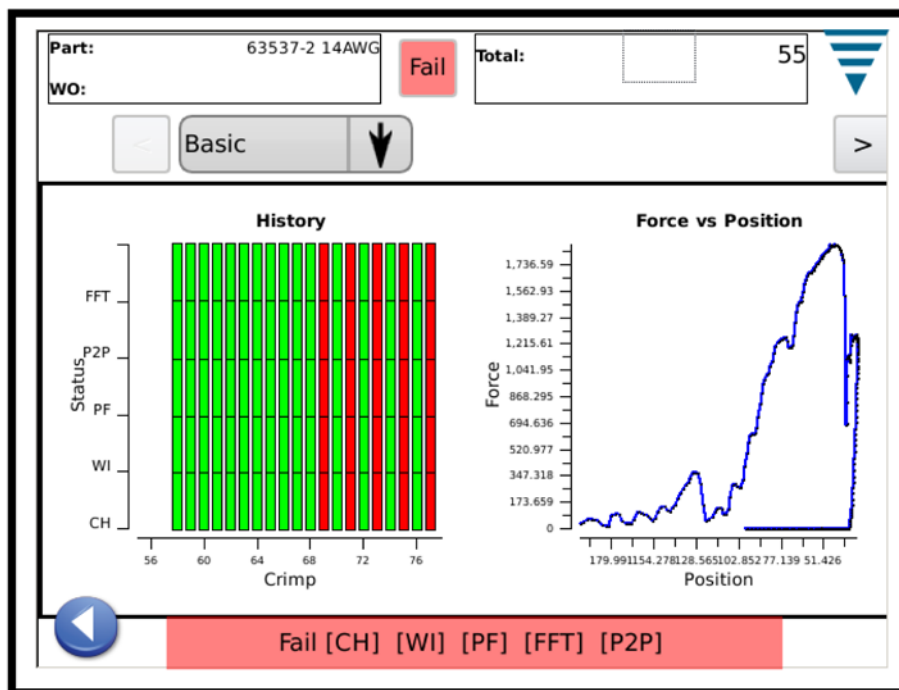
Part: 63537-2 14AWG

WO:

Fail

Total: 55

<

Basic

>

History

FFT

P2P

Status

PF

WI

CH

56 60 64 68 72 76

Crimp

Force vs Position

1,736.59
1,562.93
1,389.27
1,215.61
1,041.95
868.295
694.636
520.977
347.318
173.659
0

Force

179.991 154.278 128.565 102.852 77.139 51.426

Position

Fail [CH] [WI] [PF] [FFT] [P2P]